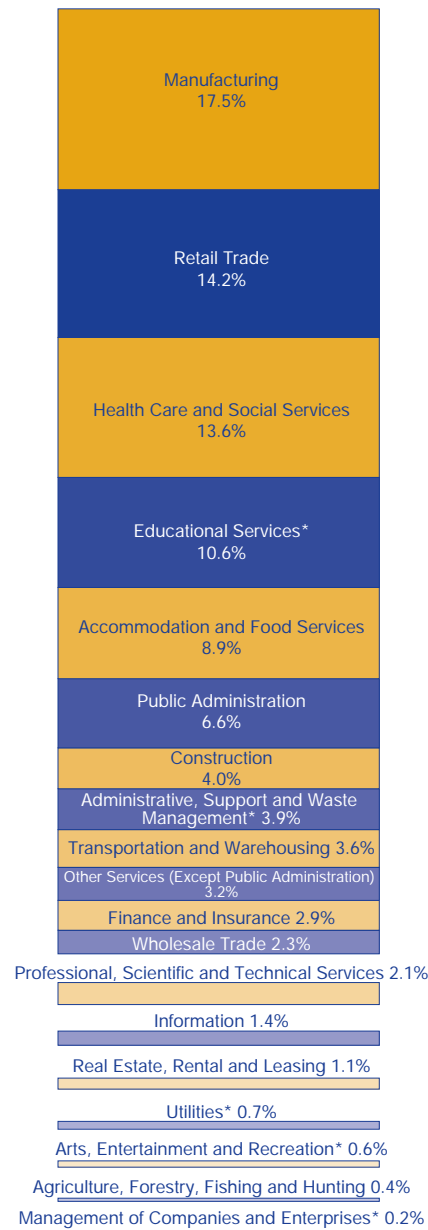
Manufacturing
17.5%

Retail Trade
14.2%

Health Care and Social Services
13.6%

Educational Services*
10.6%

Accommodation and Food Services
8.9%

Public Administration
6.6%

Construction
4.0%

Administrative, Support and Waste Management* 3.9%

Transportation and Warehousing 3.6%

Other Services (Except Public Administration) 3.2%

Finance and Insurance 2.9%

Wholesale Trade 2.3%

Professional, Scientific and Technical Services 2.1%

Information 1.4%

Real Estate, Rental and Leasing 1.1%

Utilities* 0.7%

Arts, Entertainment and Recreation* 0.6%

Agriculture, Forestry, Fishing and Hunting 0.4%

Management of Companies and Enterprises* 0.2%